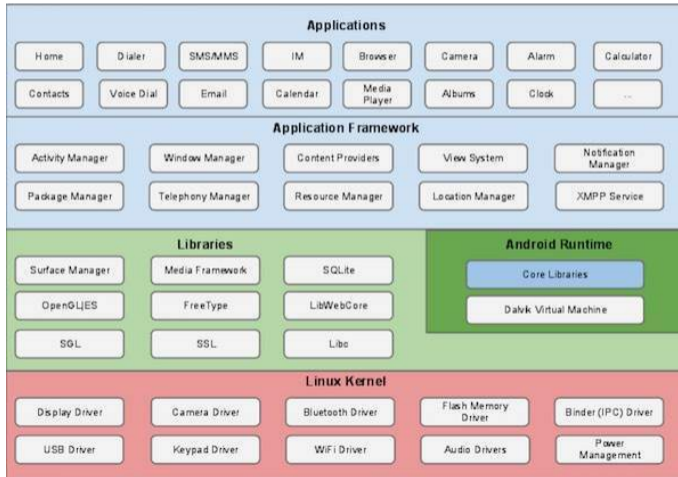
Applications

Home
Dialer
SMS/MMS
IM
Browser
Camera
Alarm
Calculator
Contacts
Voice Dial
Email
Calendar
Media Player
Albums
Clock
...

Application Framework

Activity Manager
Window Manager
Content Providers
View System
Notification Manager
Package Manager
Telephony Manager
Resource Manager
Location Manager
XMPP Service

Libraries

Surface Manager
Media Framework
SQLite
OpenGL|ES
FreeType
LibWebCore
SGL
SSL
Libc

Android Runtime

Core Libraries
Dalvik Virtual Machine

Linux Kernel

Display Driver
Camera Driver
Bluetooth Driver
Flash Memory Driver
Binder (IPC) Driver
USB Driver
Keypad Driver
WiFi Driver
Audio Drivers
Power Management